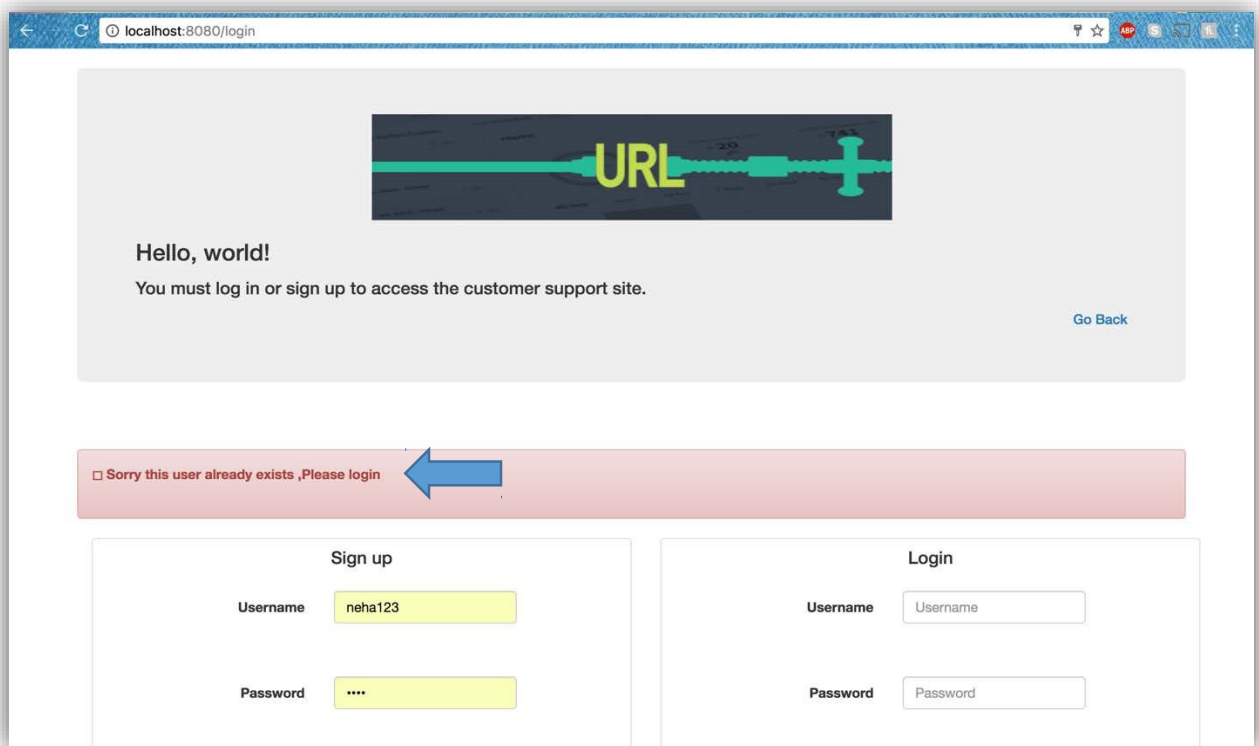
localhost:8080/login

URL

Hello, world!

You must log in or sign up to access the customer support site.

Go Back

□ Sorry this user already exists ,Please login

Sign up

Username neha123

Password ••••

Login

Username Username

Password Password